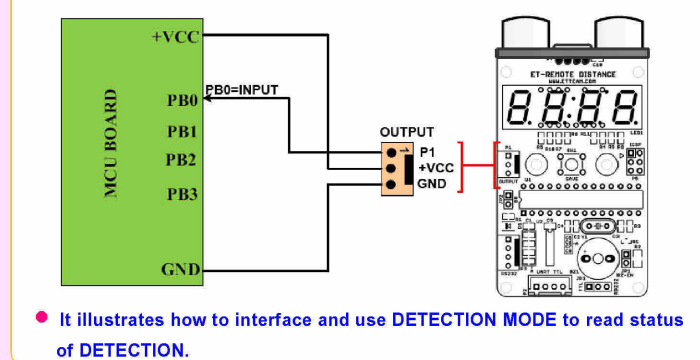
MCU BOARD

+VCC

PB0

PB0=INPUT

PB1

PB2

PB3

GND

OUTPUT

P1

+VCC

GND

ET-REMOTE DISTANCE

WWW.ETTEAM.COM

88:88

SAVE

OUTPUT

UART TTL

• It illustrates how to interface and use DETECTION MODE to read status of DETECTION.